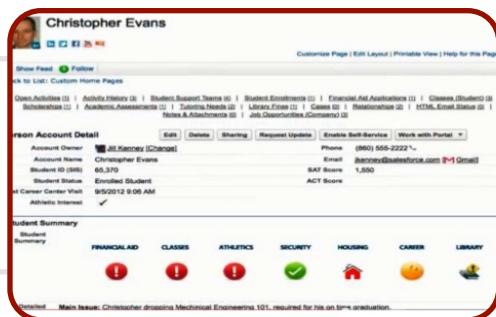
Christopher Evans

Customize Page | Edit Layout | Printable View | Help for this Page

Show Feed Follow

ck to List: Custom Home Pages

Open Activities [1] | Activity History [3] | Student Support Teams [4] | Student Enrollments [1] | Financial Aid Applications [1] | Classes (Student) [3] | Scholarships [1] | Academic Assessments [1] | Tutoring Needs [2] | Library Fines [1] | Cases [0] | Relationships [2] | HTML Email Status [0] | Notes & Attachments [0] | Job Opportunities (Company) [0]

erson Account Detail

Edit | Delete | Sharing | Request Update | Enable Self-Service | Work with Portal

| | | | |
|---|---|---|---|
| Account Owner | Jill Kenney [Change] | Phone | (860) 555-2222 |
| Account Name | Christopher Evans | Email | jkenney@salesforce.com [Gmail] |
| Student ID (SIS) | 65,370 | SAT Score | 1,550 |
| Student Status | Enrolled Student | ACT Score | |
| t Career Center Visit | 9/5/2012 9:06 AM | | |
| Athletic Interest | ✓ | | |

tudent Summary

Student Summary

FINANCIAL AID | CLASSES | ATHLETICS | SECURITY | HOUSING | CAREER | LIBRARY

Detailed Main Issue: Christopher dropping Mechanical Engineering 101, required for his on time graduation.